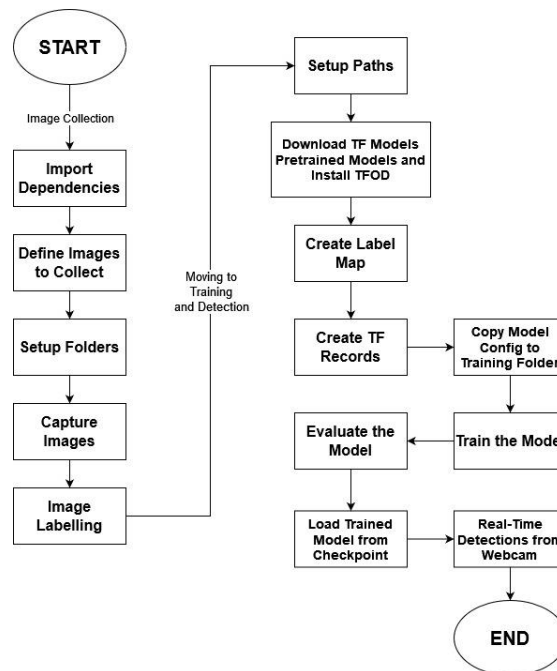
START

Image Collection

Import Dependencies

Define Images to Collect

Setup Folders

Capture Images

Image Labelling

Moving to Training and Detection

Setup Paths

Download TF Models Pretrained Models and Install TFOD

Create Label Map

Create TF Records

Copy Model Config to Training Folder

Train the Model

Evaluate the Model

Load Trained Model from Checkpoint

Real-Time Detections from Webcam

END